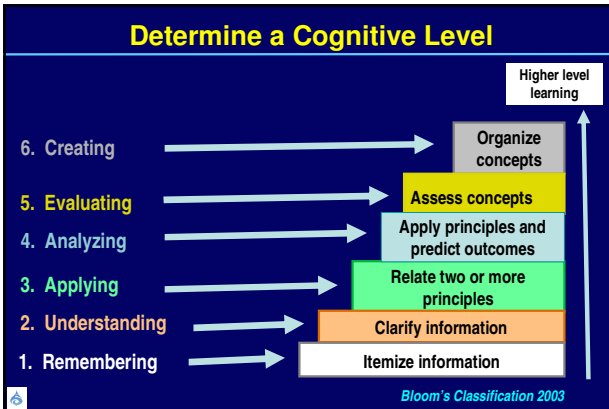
Determine a Cognitive Level

Higher level learning

6. Creating
Organize concepts

5. Evaluating
Assess concepts

4. Analyzing
Apply principles and predict outcomes

3. Applying
Relate two or more principles

2. Understanding
Clarify information

1. Remembering
Itemize information

Bloom's Classification 2003